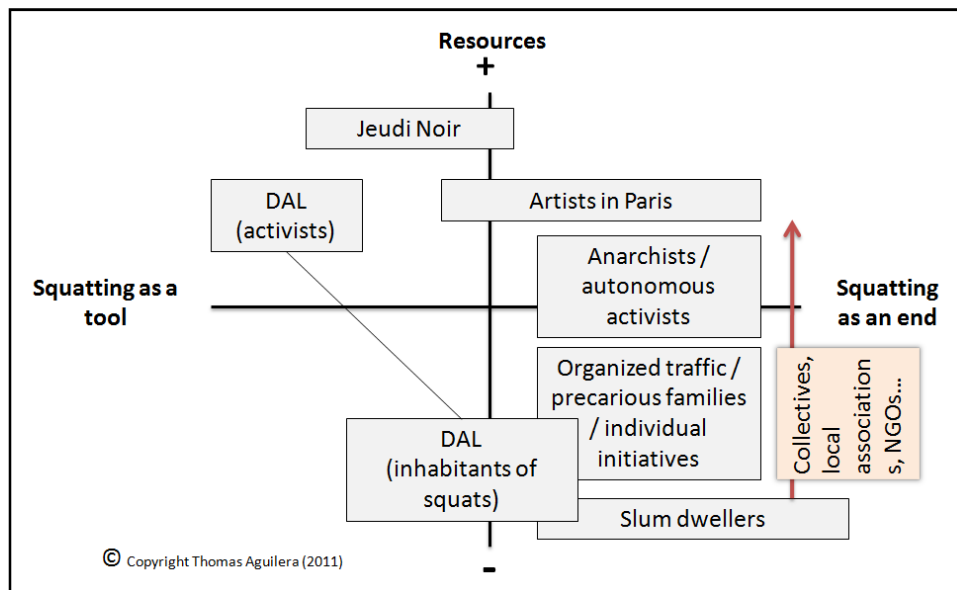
Resources
+

Jeudi Noir

DAL (activists)

Artists in Paris

Anarchists / autonomous activists

Squatting as a tool

Squatting as an end

Organized traffic / precarious families / individual initiatives

Collectives, local associations, NGOs...

DAL (inhabitants of squats)

Slum dwellers

© Copyright Thomas Aguilera (2011)

-